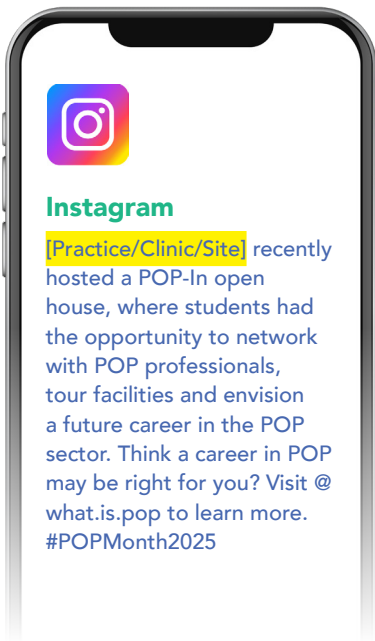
Instagram

[Practice/Clinic/Site] recently hosted a POP-In open house, where students had the opportunity to network with POP professionals, tour facilities and envision a future career in the POP sector. Think a career in POP may be right for you? Visit @ what.is.pop to learn more. #POPMonth2025